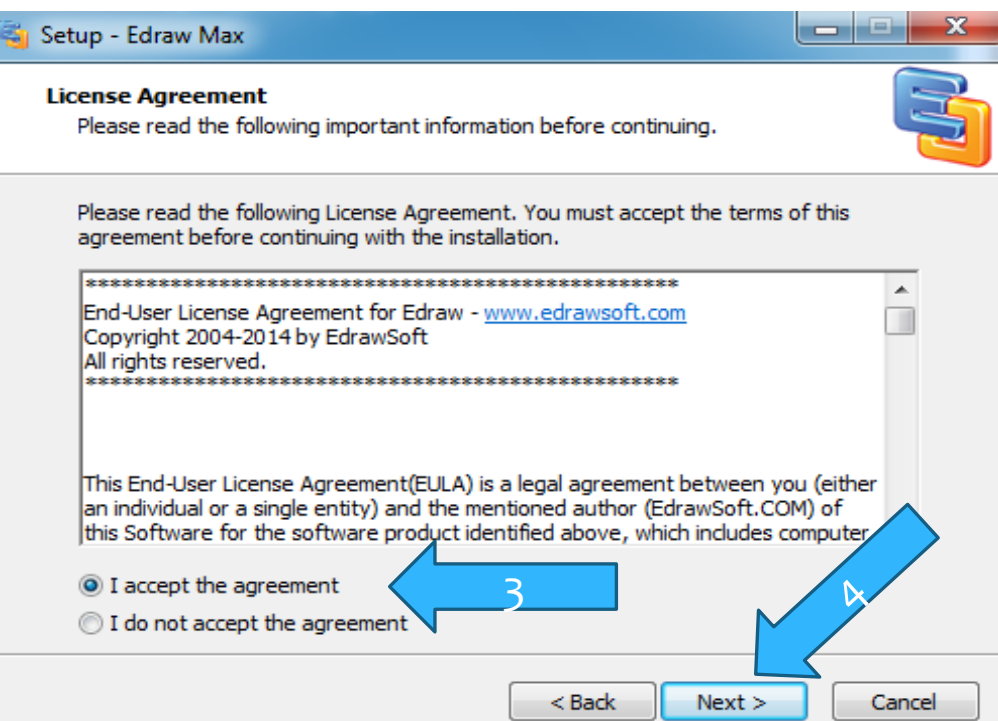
Setup - Edraw Max

License Agreement
Please read the following important information before continuing.

Please read the following License Agreement. You must accept the terms of this agreement before continuing with the installation.

**************************************************
End-User License Agreement for Edraw - www.edrawsoft.com
Copyright 2004-2014 by EdrawSoft
All rights reserved.
**************************************************

This End-User License Agreement(EULA) is a legal agreement between you (either an individual or a single entity) and the mentioned author (EdrawSoft.COM) of this Software for the software product identified above, which includes computer

I accept the agreement
I do not accept the agreement

3

4

< Back
Next >
Cancel